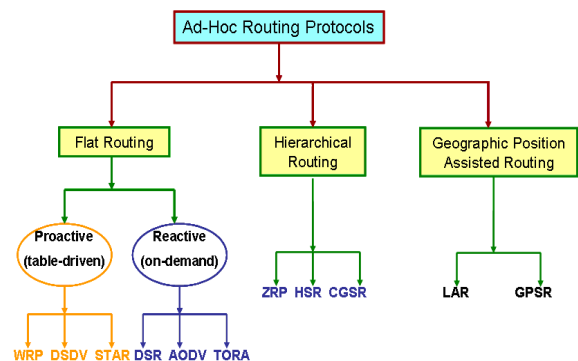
Ad-Hoc Routing Protocols

Flat Routing

Hierarchical Routing

Geographic Position Assisted Routing

Proactive (table-driven)

Reactive (on-demand)

WRP DSDV STAR

DSR AODV TORA

ZRP HSR CGSR

LAR GPSR